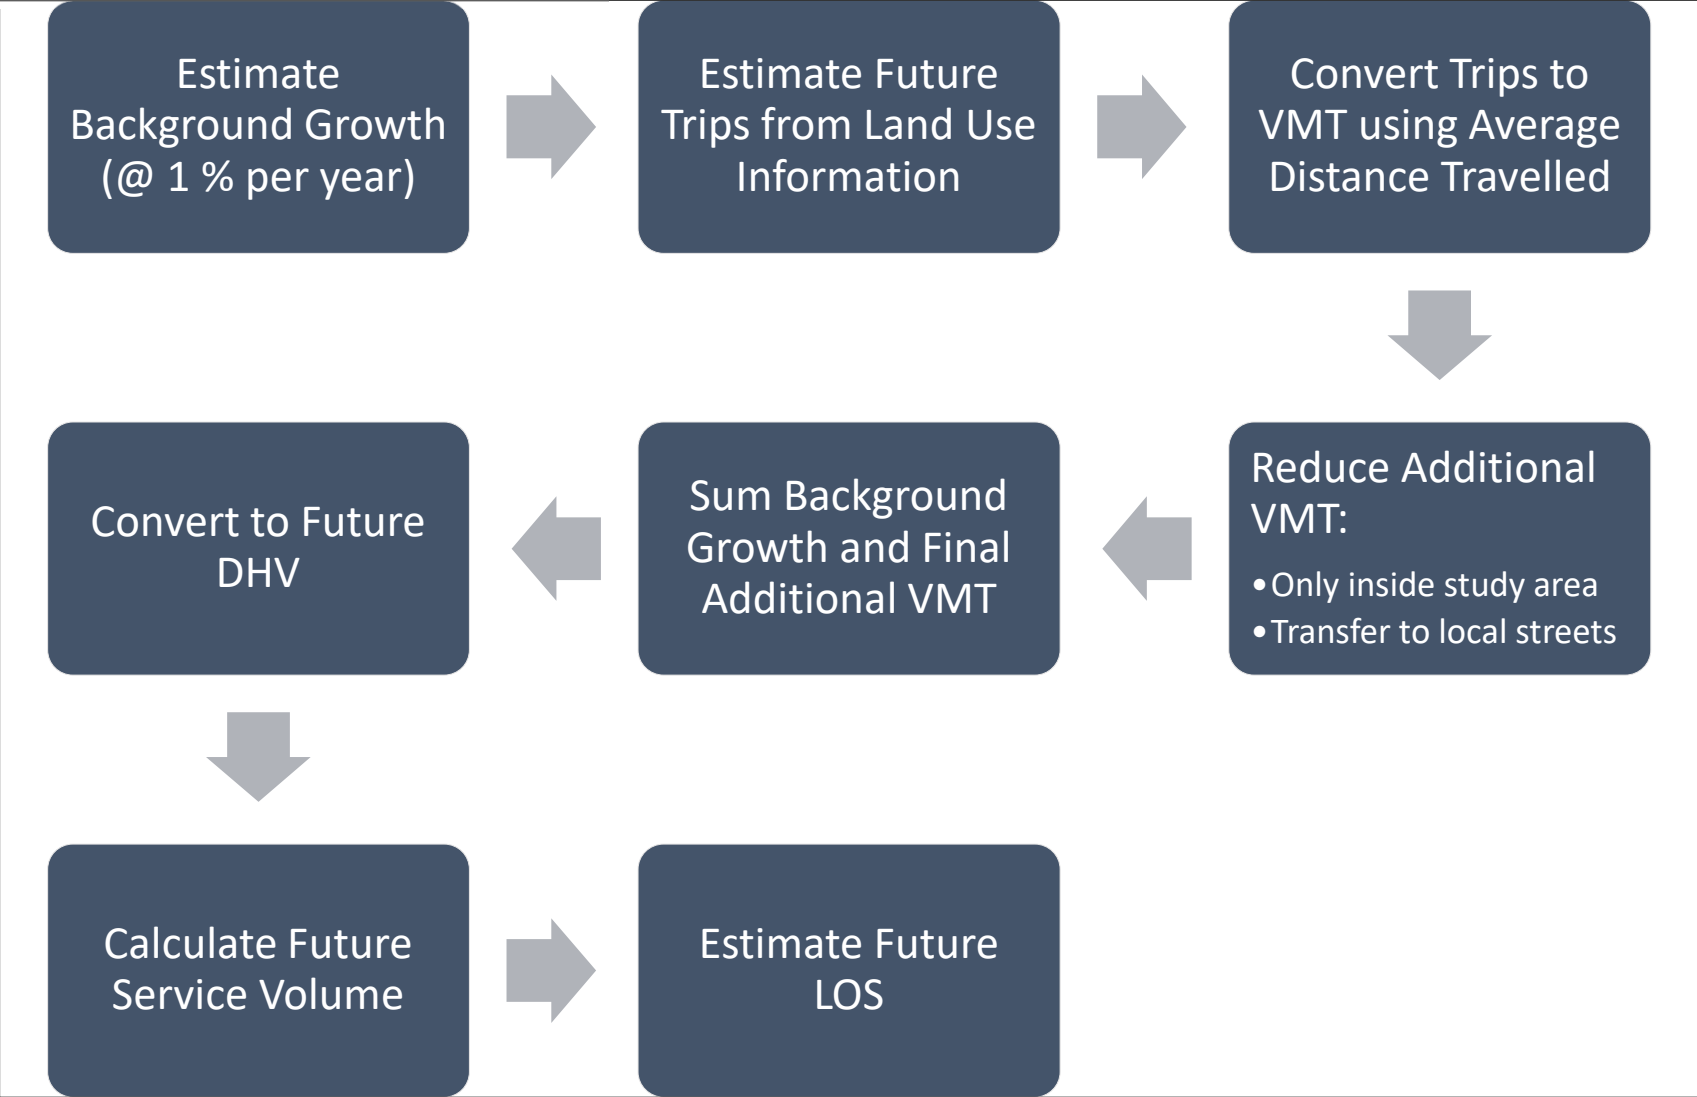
Estimate Background Growth (@ 1 % per year)

Estimate Future Trips from Land Use Information

Convert Trips to VMT using Average Distance Travelled

Reduce Additional VMT:

• Only inside study area
• Transfer to local streets

Sum Background Growth and Final Additional VMT

Convert to Future DHV

Calculate Future Service Volume

Estimate Future LOS